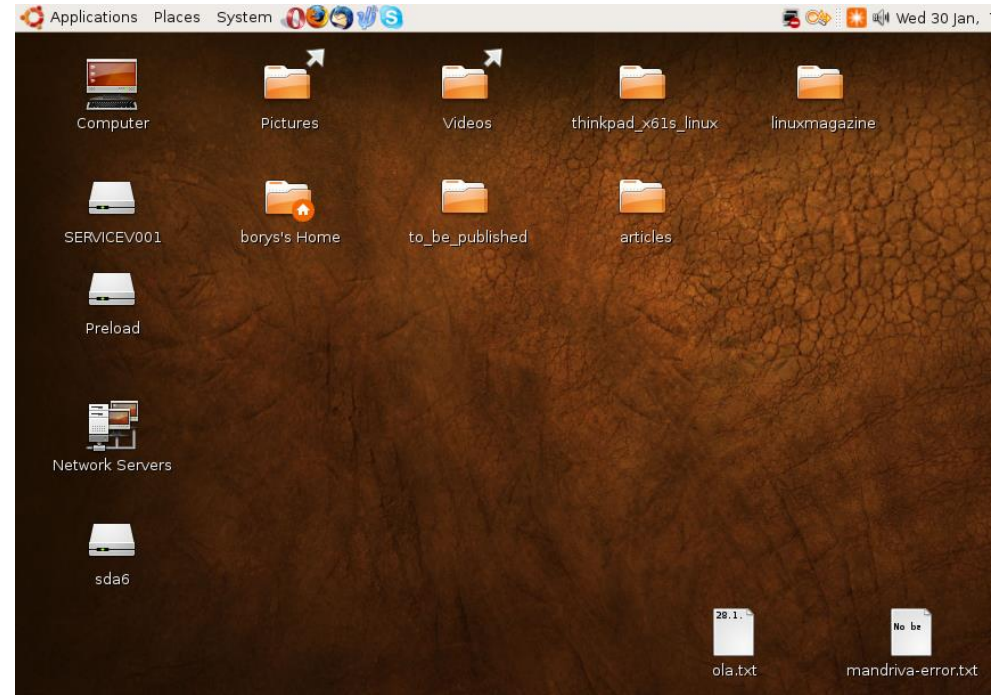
Applications Places System

Wed 30 Jan,

Computer

Pictures

Videos

thinkpad_x61s_linux

linuxmagazine

SERVICEV001

borys's Home

to_be_published

articles

Preload

Network Servers

sda6

28.1.

ola.txt

No be

mandriva-error.txt